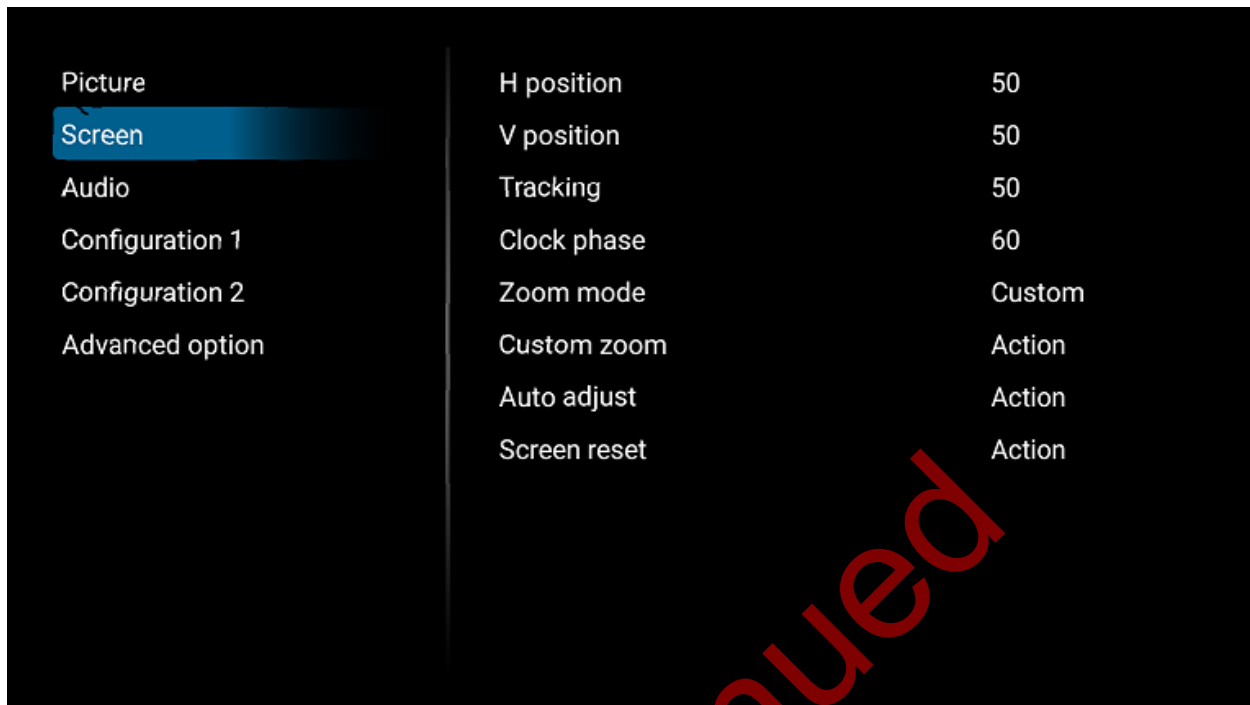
Picture
Screen
Audio
Configuration 1
Configuration 2
Advanced option

| | |
|---|---|
| H position | 50 |
| V position | 50 |
| Tracking | 50 |
| Clock phase | 60 |
| Zoom mode | Custom |
| Custom zoom | Action |
| Auto adjust | Action |
| Screen reset | Action |

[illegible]ued